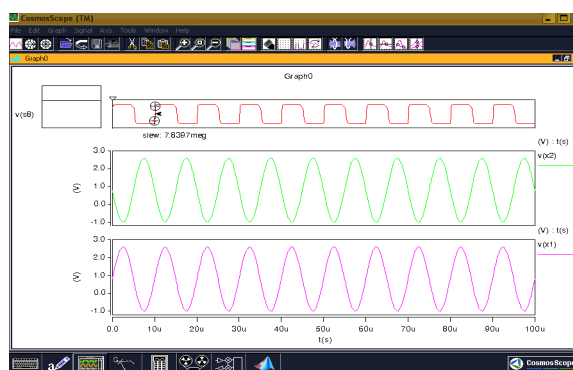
CosmosScope (TM)

File Edit Graph Signal Axis Tools Window Help

Graph0

Graph0

v(sB)

slew: 7.8397meg

(V) : t(s)

v(x2)

3.0
2.0
1.0
0.0
-1.0

(V)

(V) : t(s)

v(x1)

3.0
2.0
1.0
0.0
-1.0

(V)

0.0 10u 20u 30u 40u 50u 60u 70u 80u 90u 100u

t(s)

CosmosScop